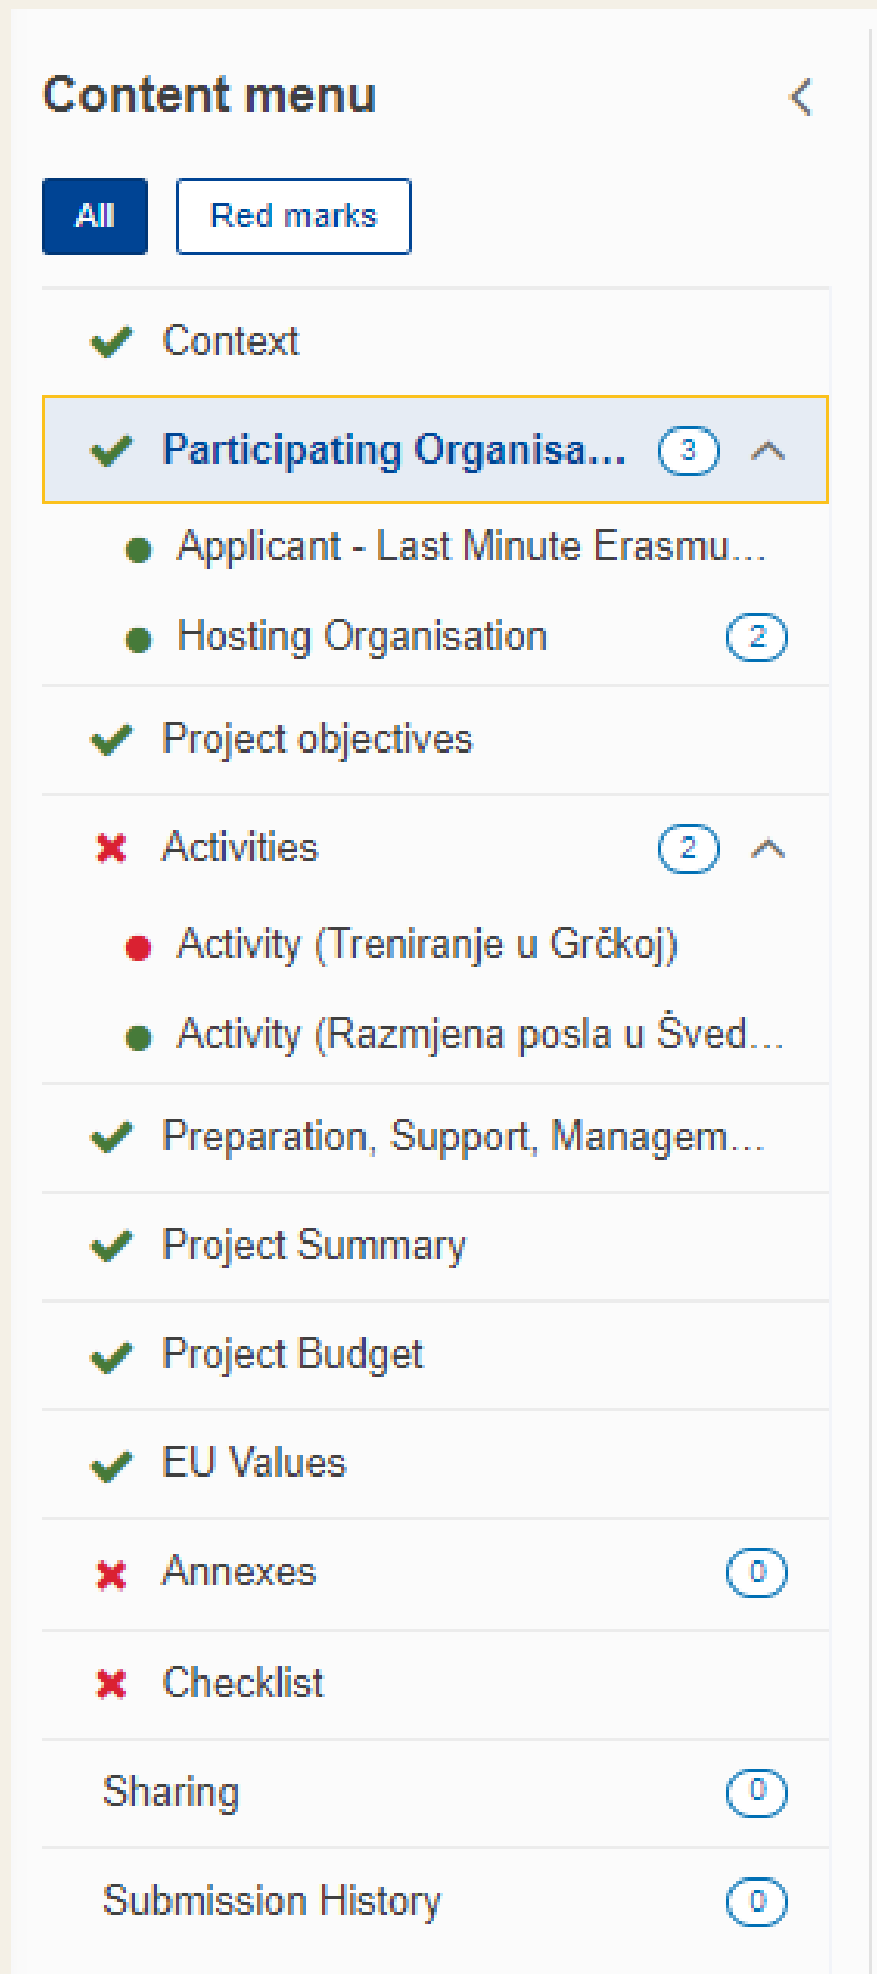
Content menu

All
Red marks

Context
Participating Organisa... 3
Applicant - Last Minute Erasmu...
Hosting Organisation 2
Project objectives
Activities 2
Activity (Treniranje u Grčkoj)
Activity (Razmjena posla u Šved...
Preparation, Support, Managem...
Project Summary
Project Budget
EU Values
Annexes 0
Checklist
Sharing 0
Submission History 0